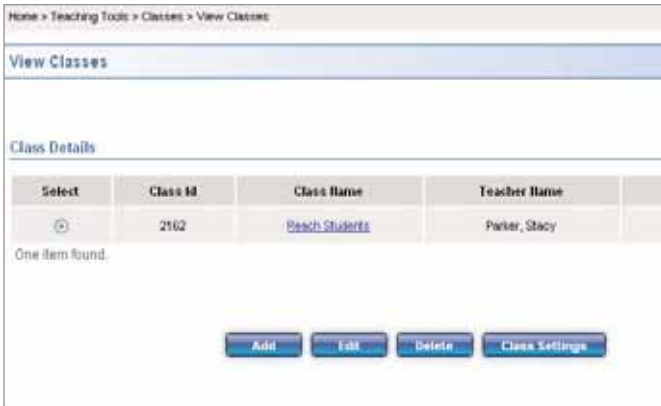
Home > Teaching Tools > Classes > View Classes

View Classes

Class Details

| Select | Class Id | Class Name | Teacher Name |
|---|---|---|---|
| ⦿ | 2162 | Reach Students | Parker, Stacy |

One item found.

Add Edit Delete Class Settings